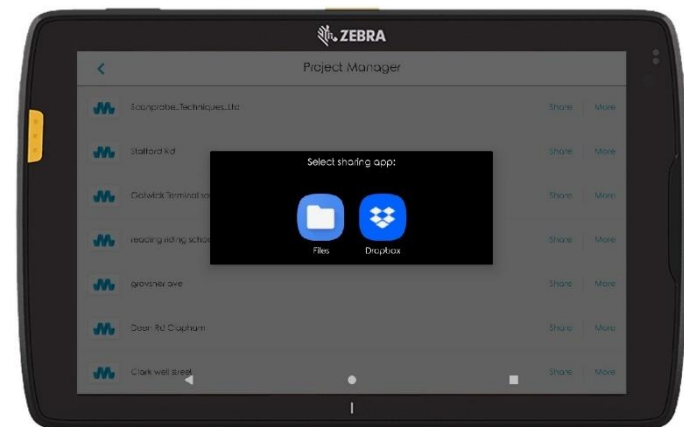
ZEBRA

Project Manager

Scanprobe_Techniques_Ltd Share More

Stafford Rd Share More

Gatwick Terminal so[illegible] Share More

reading riding schoo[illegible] Share More

grovsner ave Share More

Dean Rd Clapham Share More

Clark well street Share More

Select sharing app:

Files

Dropbox